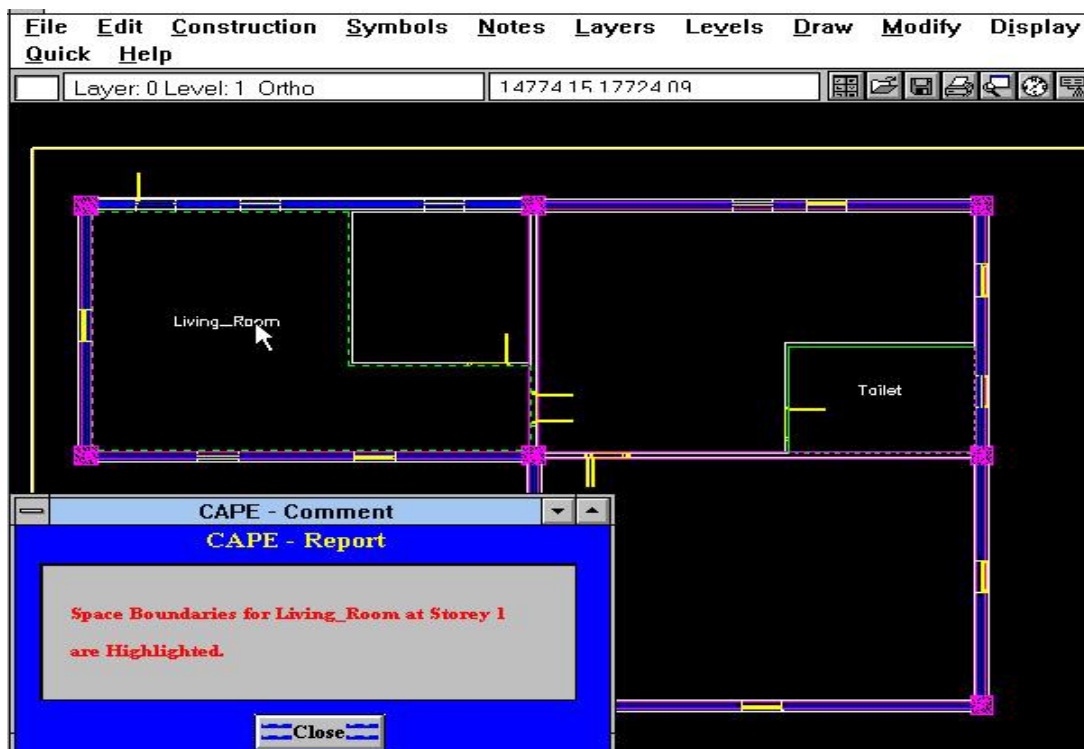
File Edit Construction Symbols Notes Layers Levels Draw Modify Display Quick Help

Layer: 0 Level: 1 Ortho

14774.15,17724.09

Living_Room

Toilet

CAPE - Comment

CAPE - Report

Space Boundaries for Living_Room at Storey 1 are Highlighted.

Close